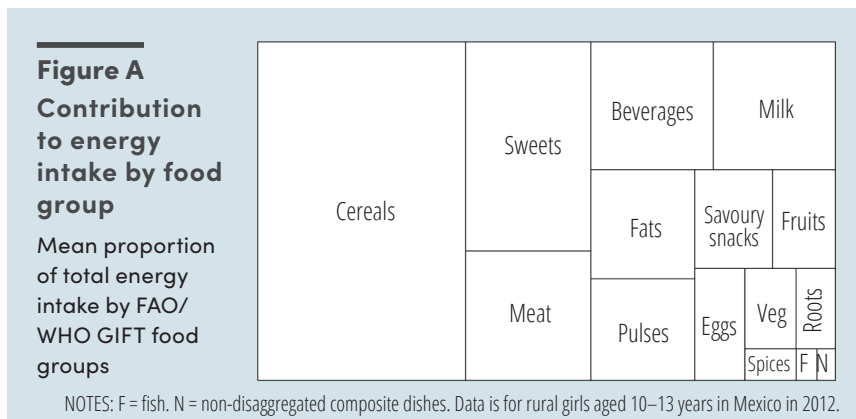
Figure A
Contribution to energy intake by food group

Mean proportion of total energy intake by FAO/WHO GIFT food groups

Cereals

Sweets

Meat

Beverages

Milk

Fats

Savoury snacks

Fruits

Pulses

Eggs

Veg

Roots

Spices

F

N

NOTES: F = fish. N = non-disaggregated composite dishes. Data is for rural girls aged 10–13 years in Mexico in 2012.